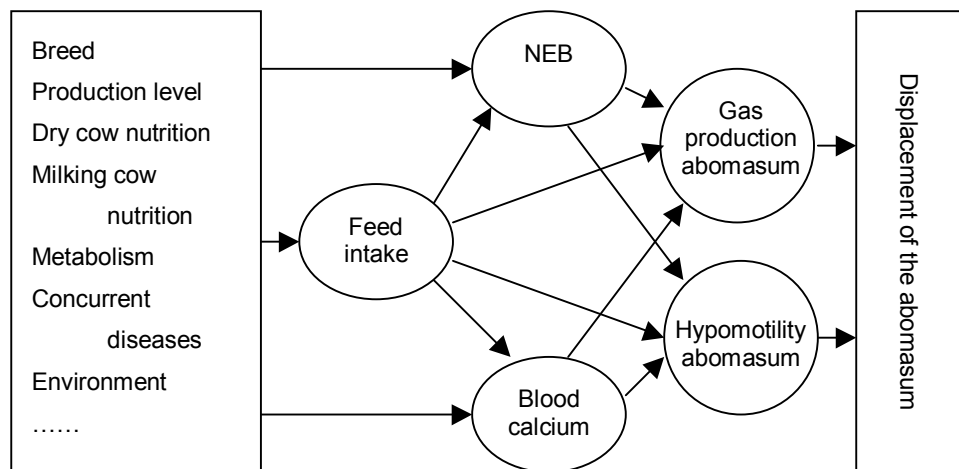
Breed
Production level
Dry cow nutrition
Milking cow nutrition
Metabolism
Concurrent diseases
Environment
……

NEB

Feed intake

Blood calcium

Gas production abomasum

Hypomotility abomasum

Displacement of the abomasum